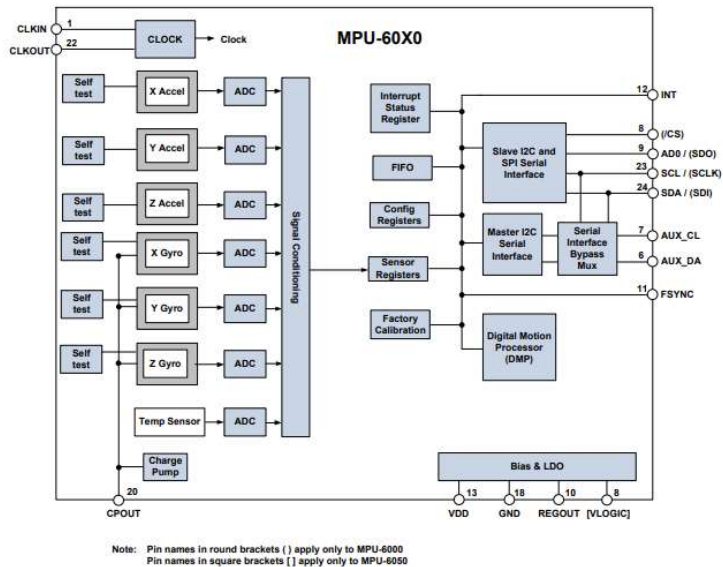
MPU-60X0

CLKIN 1
CLKOUT 22
CLOCK
Clock

Self test
X Accel
ADC
Self test
Y Accel
ADC
Self test
Z Accel
ADC
Self test
X Gyro
ADC
Self test
Y Gyro
ADC
Self test
Z Gyro
ADC
Temp Sensor
ADC
Charge Pump

Signal Conditioning

Interrupt Status Register
FIFO
Config Registers
Sensor Registers
Factory Calibration

Slave I2C and SPI Serial Interface
Master I2C Serial Interface
Serial Interface Bypass Mux
Digital Motion Processor (DMP)

12 INT
8 (/CS)
9 AD0 / (SDO)
23 SCL / (SCLK)
24 SDA / (SDI)
7 AUX_CL
6 AUX_DA
11 FSYNC

Bias & LDO

20 CPOUT
13 VDD
18 GND
10 REGOUT
8 [VLOGIC]

Note: Pin names in round brackets ( ) apply only to MPU-6000
Pin names in square brackets [ ] apply only to MPU-6050